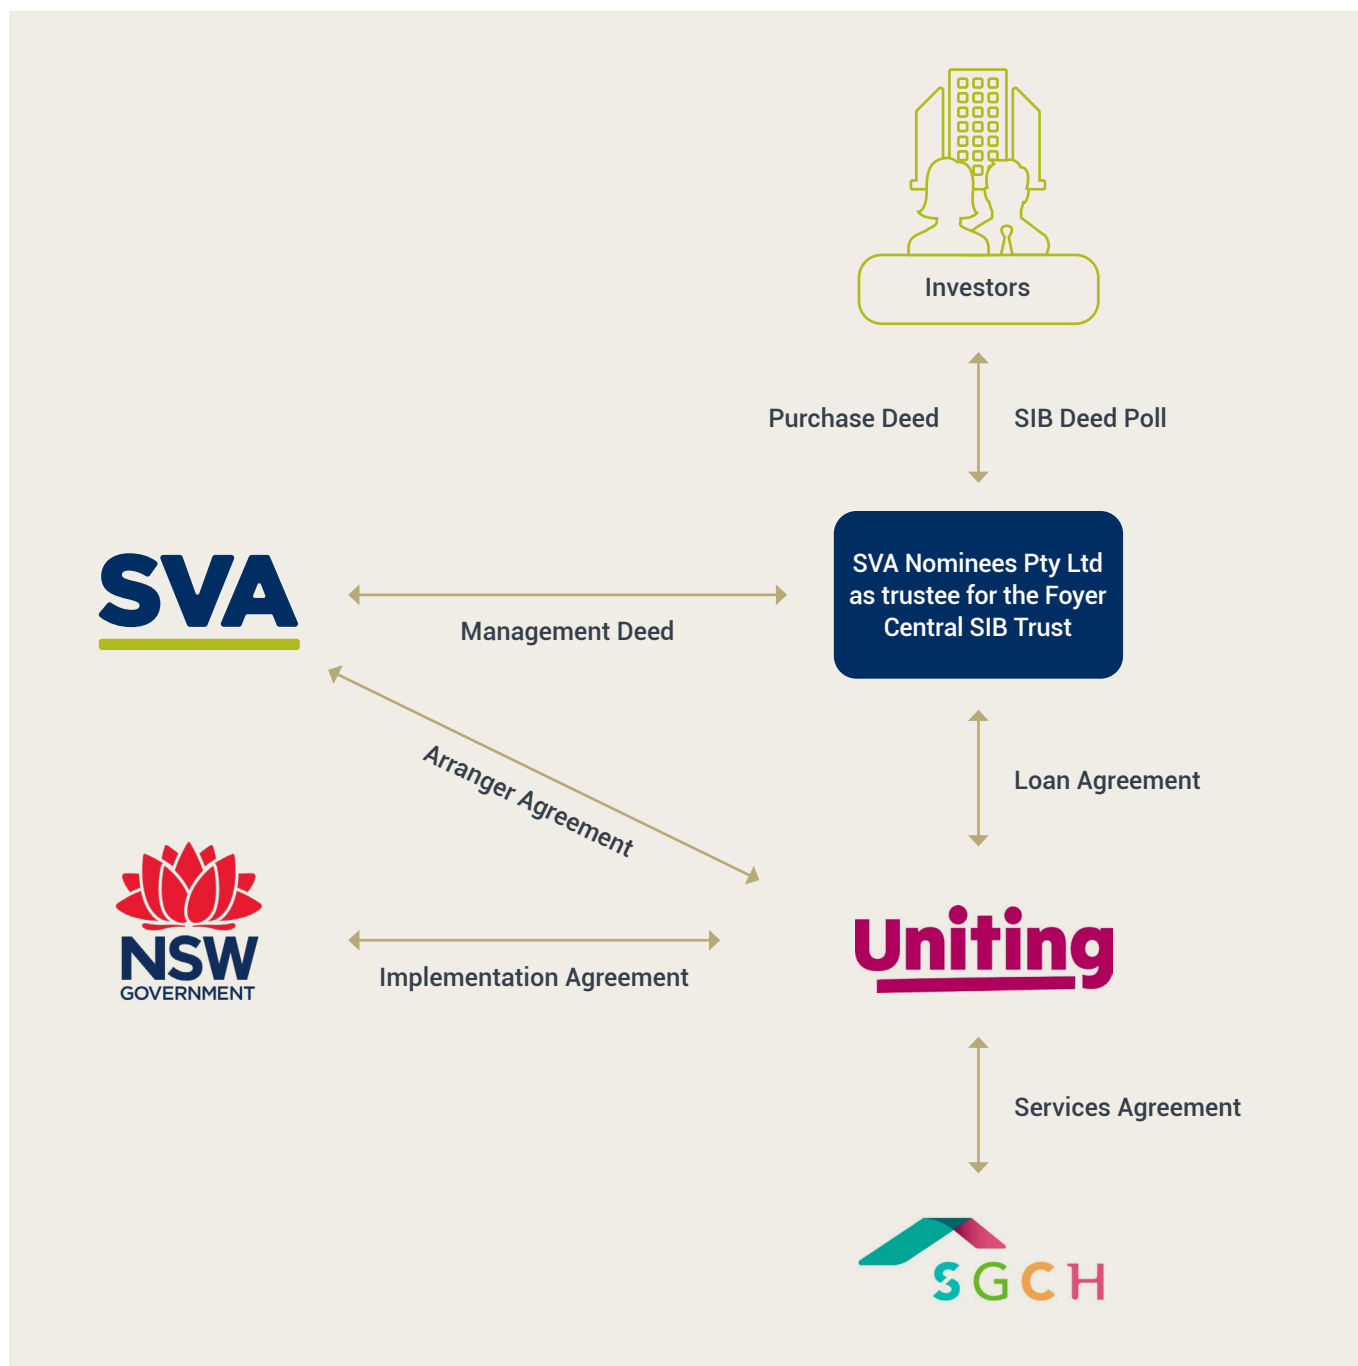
Investors

Purchase Deed

SIB Deed Poll

SVA

Management Deed

SVA Nominees Pty Ltd as trustee for the Foyer Central SIB Trust

Arranger Agreement

Loan Agreement

NSW GOVERNMENT

Implementation Agreement

Uniting

Services Agreement

SGCH